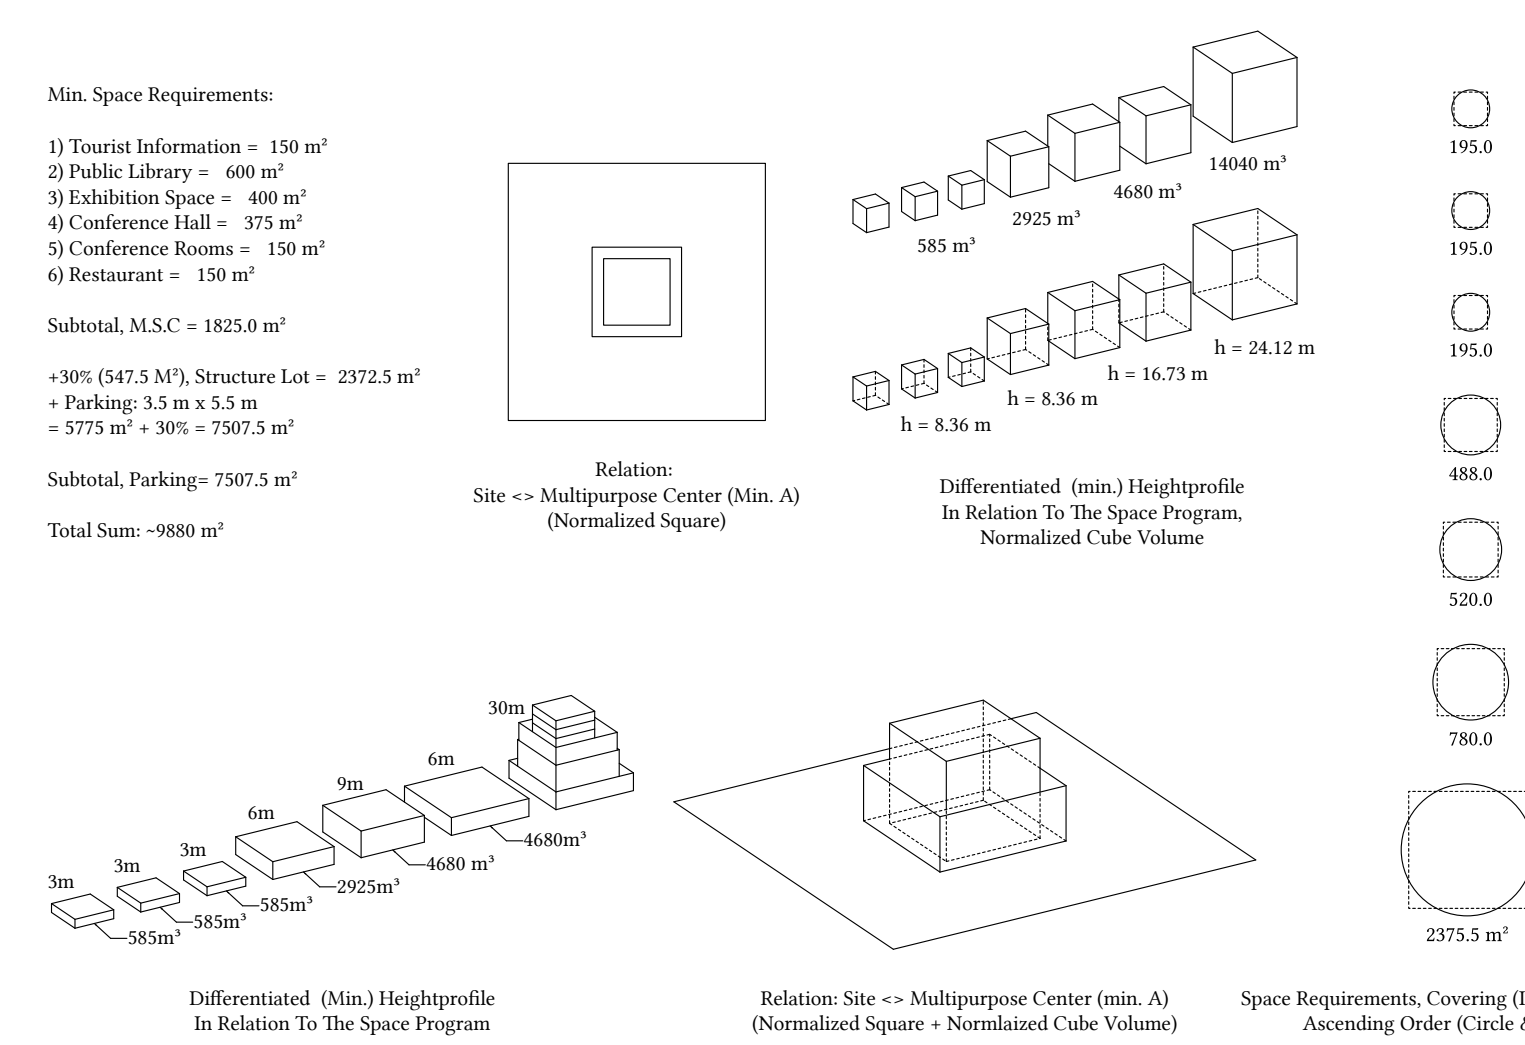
Min. Space Requirements:

1) Tourist Information = 150 m²
2) Public Library = 600 m²
3) Exhibition Space = 400 m²
4) Conference Hall = 375 m²
5) Conference Rooms = 150 m²
6) Restaurant = 150 m²

Subtotal, M.S.C = 1825.0 m²

+30% (547.5 M²), Structure Lot = 2372.5 m²
+ Parking: 3.5 m x 5.5 m
= 5775 m² + 30% = 7507.5 m²

Subtotal, Parking= 7507.5 m²

Total Sum: ~9880 m²

Relation:
Site <> Multipurpose Center (Min. A)
(Normalized Square)

14040 m³
4680 m³
2925 m³
585 m³

h = 24.12 m
h = 16.73 m
h = 8.36 m
h = 8.36 m

Differentiated (min.) Heightprofile
In Relation To The Space Program,
Normalized Cube Volume

195.0
195.0
195.0
488.0
520.0
780.0
2375.5 m²

30m
6m
9m
6m
3m
3m
3m
4680m³
4680 m³
2925m³
585m³
585m³
585m³

Differentiated (Min.) Heightprofile
In Relation To The Space Program

Relation: Site <> Multipurpose Center (min. A)
(Normalized Square + Normlaized Cube Volume)

Space Requirements, Covering ([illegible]
Ascending Order (Circle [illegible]